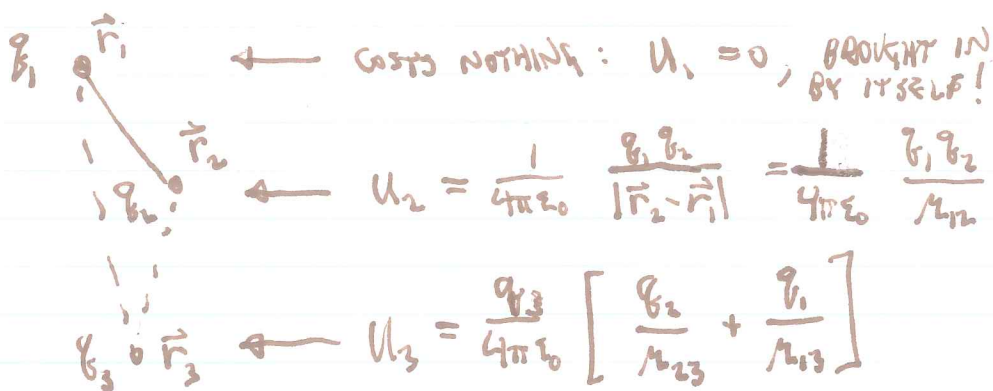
$q_1$ $\vec{r}_1$ ⟵ COSTS NOTHING: $U_1 = 0$, BROUGHT IN BY ITSELF!

$\vec{r}_2$

$q_2$ ⟵ $U_2 = \frac{1}{4\pi\varepsilon_0} \frac{q_1 q_2}{|\vec{r}_2 - \vec{r}_1|} = \frac{1}{4\pi\varepsilon_0} \frac{q_1 q_2}{r_{12}}$

$q_3$ $\vec{r}_3$ ⟵ $U_3 = \frac{q_3}{4\pi\varepsilon_0} \left[ \frac{q_2}{r_{23}} + \frac{q_1}{r_{13}} \right]$